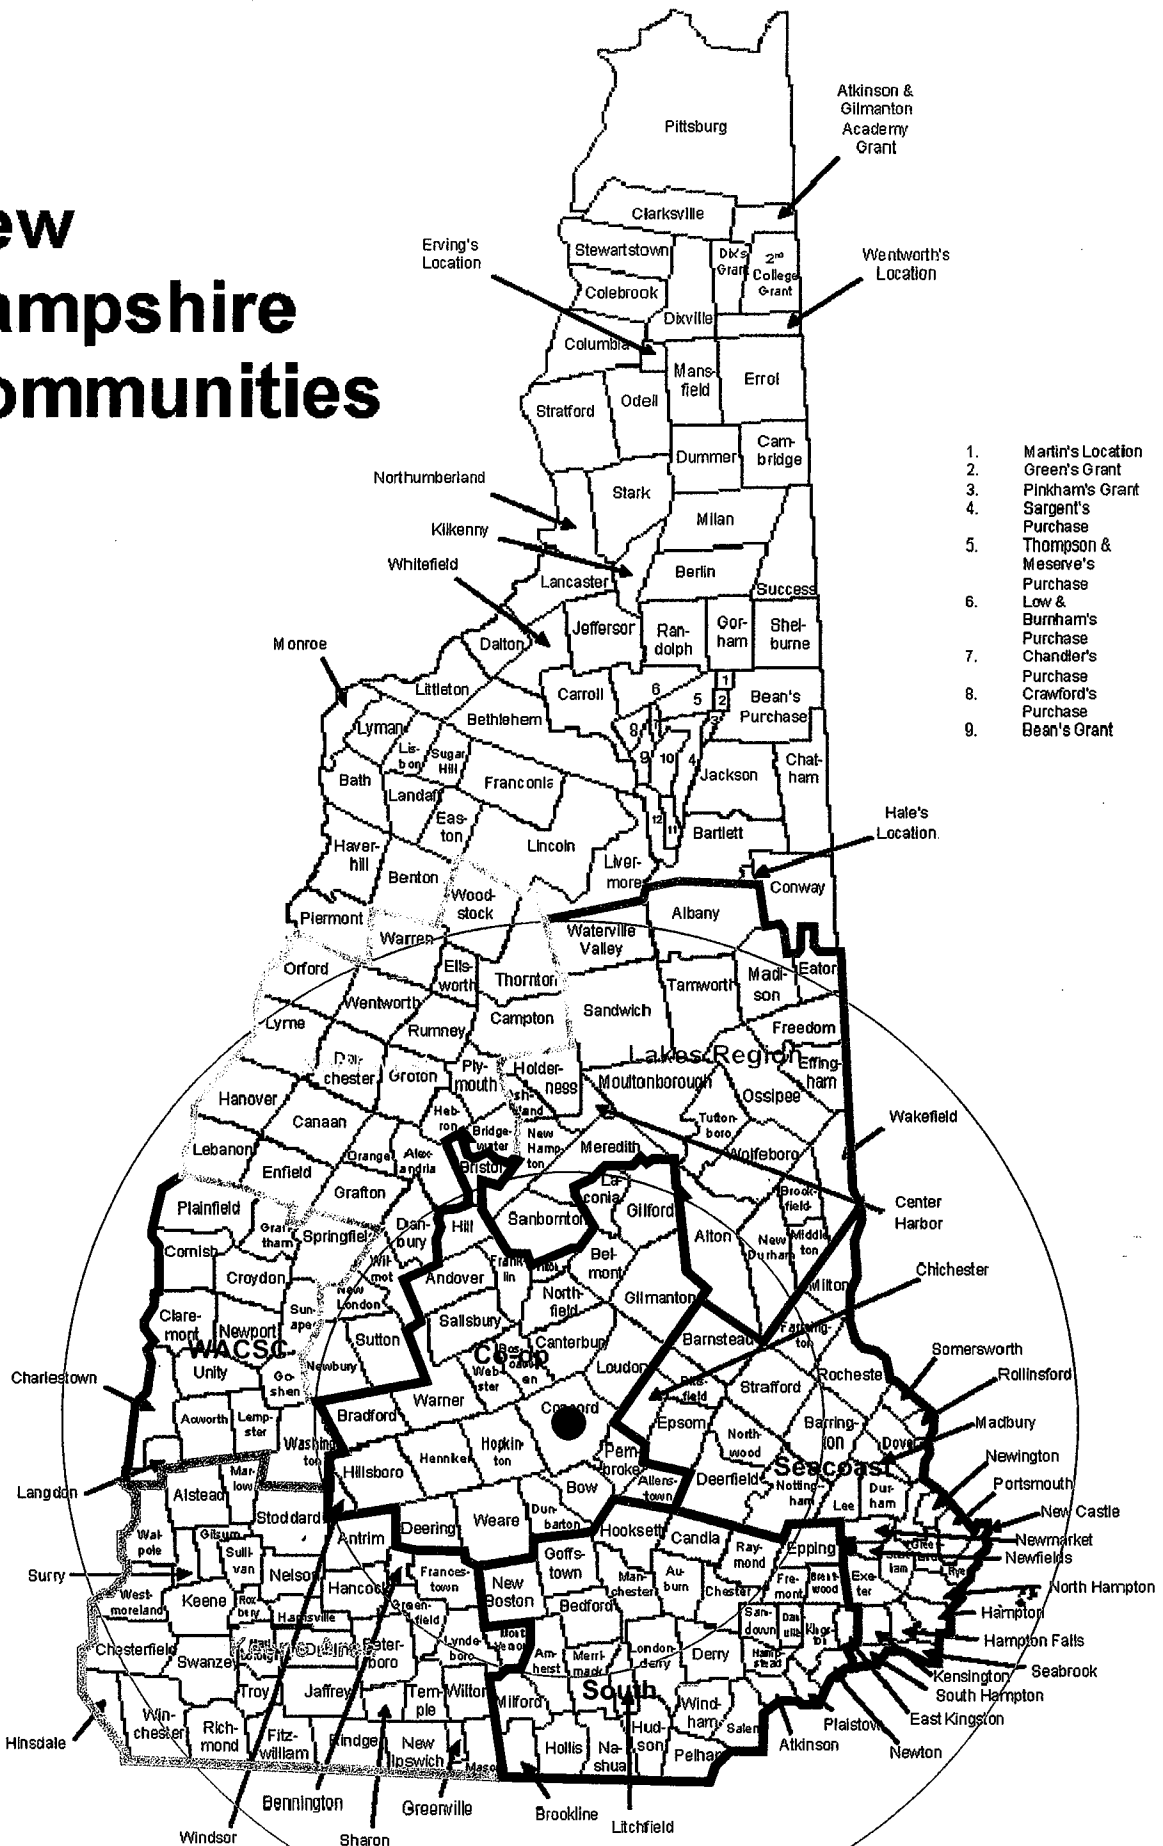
ew
ampshire
ommunities

Pittsburg

Atkinson & Gilmanton Academy Grant

Clarksville

Erving's Location

Stewartstown

Dix's Grant

2nd College Grant

Wentworth's Location

Colebrook

Dixville

Columbia

Mansfield

Errol

Stratford

Odell

Dummer

Cambridge

Northumberland

Stark

Kilkenny

Milan

Whitefield

Berlin

Lancaster

Success

Jefferson

Randolph

Gorham

Shelburne

Monroe

Dalton

Littleton

Carroll

6

5

1

2

3

Bean's Purchase

Lyman

Bethlehem

8

7

9

10

4

Lisbon

Sugar Hill

Chatham

Bath

Landaff

Franconia

Jackson

Easton

12

11

Bartlett

Hale's Location

Haverhill

Lincoln

Livermore

Benton

Woodstock

Conway

Piermont

Albany

Warren

Waterville Valley

Orford

Ellsworth

Thornton

Madison

Eaton

Tamworth

Wentworth

Sandwich

Lyme

Rumney

Campton

Freedom

Lakes Region

Dorchester

Groton

Plymouth

Holderness

Moultonborough

Effingham

Hanover

Ashland

Ossipee

Canaan

Hebron

Bridgewater

New Hampton

Tuftonboro

Wakefield

Lebanon

Orange

Alexandria

Bristol

Meredith

Wolfeboro

Enfield

Laconia

Grafton

Brookfield

Plainfield

Danbury

Hill

Sanbornton

Gilford

Center Harbor

Grantham

Springfield

Alton

New Durham

Middleton

Cornish

Wilmot

Tilton

Franklin

Belmont

Croydon

Andover

Chichester

New London

Northfield

Gilmanton

Milton

Sunapee

Claremont

Newport

Salisbury

Canterbury

Farmington

WACSC

Sutton

Barnstead

Unity

Goshen

Boscawen

Webster

Rochester

Somersworth

Charlestown

Newbury

Ccop

Loudon

Pittsfield

Strafford

Rollinsford

Acworth

Lempster

Warner

Bradford

Concord

Epsom

Barrington

Madbury

Washington

Hopkinton

Northwood

Dover

Newington

Henniker

Pembroke

Seacoast

Langdon

Marlow

Hillsboro

Allenstown

Deerfield

Nottingham

Durham

Portsmouth

Alstead

Bow

Lee

New Castle

Stoddard

Weare

Dunbarton

Walpole

Gilsum

Deering

Hooksett

Candia

Raymond

Epping

Newmarket

Sullivan

Antrim

Newfields

Nelson

Francestown

Goffstown

Stratham

Greenland

Rye

Surry

Westmoreland

Keene

Roxbury

Hancock

New Boston

Manchester

Auburn

Chester

Fremont

Brentwood

Exeter

North Hampton

Harrisville

Greenfield

Bedford

Sandown

Danville

Kingston

Hampton

Chesterfield

Swanzey

Marlborough

Dublin

Peterboro

Lyndeboro

Mont Vernon

Londonderry

Derry

Hampton Falls

Amherst

Merrimack

Hampstead

Seabrook

Troy

Jaffrey

Temple

Wilton

Kensington

South

South Hampton

Milford

Windham

Plaistow

Winchester

Richmond

Fitzwilliam

Rindge

New Ipswich

Mason

Hollis

Nashua

Hudson

Salem

East Kingston

Hinsdale

Pelham

Atkinson

Newton

Bennington

Greenville

Brookline

Windsor

Sharon

Litchfield

1. Martin's Location
2. Green's Grant
3. Pinkham's Grant
4. Sargent's Purchase
5. Thompson & Meserve's Purchase
6. Low & Burnham's Purchase
7. Chandler's Purchase
8. Crawford's Purchase
9. Bean's Grant